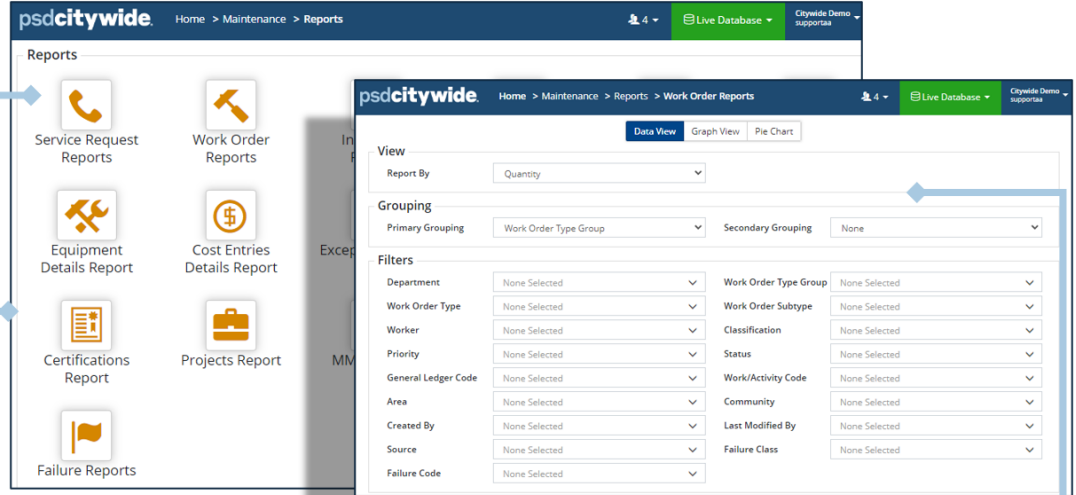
psdcitywide. Home > Maintenance > Reports 4 Live Database Citywide Demo supportaa

Reports

Service Request Reports

Work Order Reports

In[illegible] R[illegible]

Equipment Details Report

Cost Entries Details Report

Excep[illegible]

Certifications Report

Projects Report

MM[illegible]

Failure Reports

psdcitywide. Home > Maintenance > Reports > Work Order Reports 4 Live Database Citywide Demo supportaa

Data View Graph View Pie Chart

View

Report By Quantity

Grouping

Primary Grouping Work Order Type Group Secondary Grouping None

Filters

| | | | |
|---|---|---|---|
| Department | None Selected | Work Order Type Group | None Selected |
| Work Order Type | None Selected | Work Order Subtype | None Selected |
| Worker | None Selected | Classification | None Selected |
| Priority | None Selected | Status | None Selected |
| General Ledger Code | None Selected | Work/Activity Code | None Selected |
| Area | None Selected | Community | None Selected |
| Created By | None Selected | Last Modified By | None Selected |
| Source | None Selected | Failure Class | None Selected |
| Failure Code | None Selected | | |